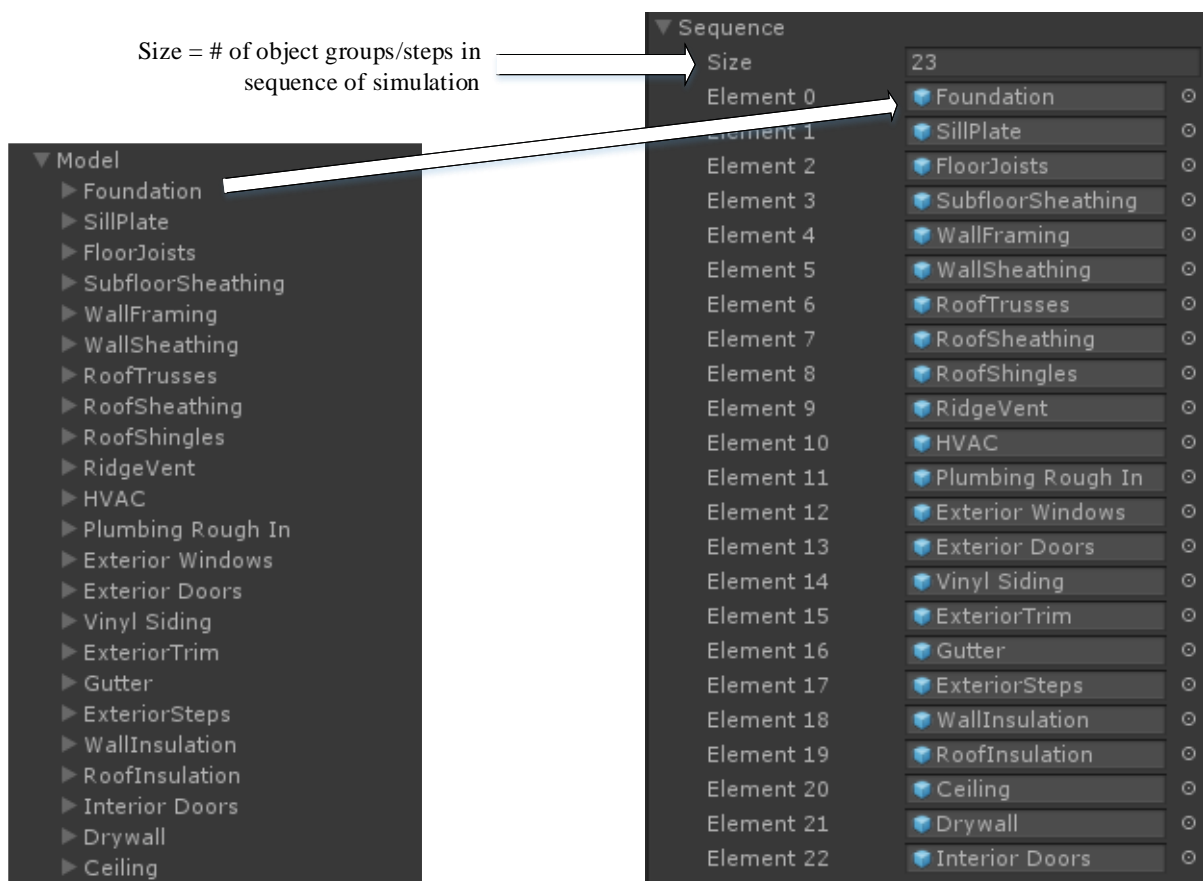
Size = # of object groups/steps in sequence of simulation

▼ Model
▶ Foundation
▶ SillPlate
▶ FloorJoists
▶ SubfloorSheathing
▶ WallFraming
▶ WallSheathing
▶ RoofTrusses
▶ RoofSheathing
▶ RoofShingles
▶ RidgeVent
▶ HVAC
▶ Plumbing Rough In
▶ Exterior Windows
▶ Exterior Doors
▶ Vinyl Siding
▶ ExteriorTrim
▶ Gutter
▶ ExteriorSteps
▶ WallInsulation
▶ RoofInsulation
▶ Interior Doors
▶ Drywall
▶ Ceiling

▼ Sequence
| | |
|---|---|
| Size | 23 |
| Element 0 | Foundation |
| Element 1 | SillPlate |
| Element 2 | FloorJoists |
| Element 3 | SubfloorSheathing |
| Element 4 | WallFraming |
| Element 5 | WallSheathing |
| Element 6 | RoofTrusses |
| Element 7 | RoofSheathing |
| Element 8 | RoofShingles |
| Element 9 | RidgeVent |
| Element 10 | HVAC |
| Element 11 | Plumbing Rough In |
| Element 12 | Exterior Windows |
| Element 13 | Exterior Doors |
| Element 14 | Vinyl Siding |
| Element 15 | ExteriorTrim |
| Element 16 | Gutter |
| Element 17 | ExteriorSteps |
| Element 18 | WallInsulation |
| Element 19 | RoofInsulation |
| Element 20 | Ceiling |
| Element 21 | Drywall |
| Element 22 | Interior Doors |